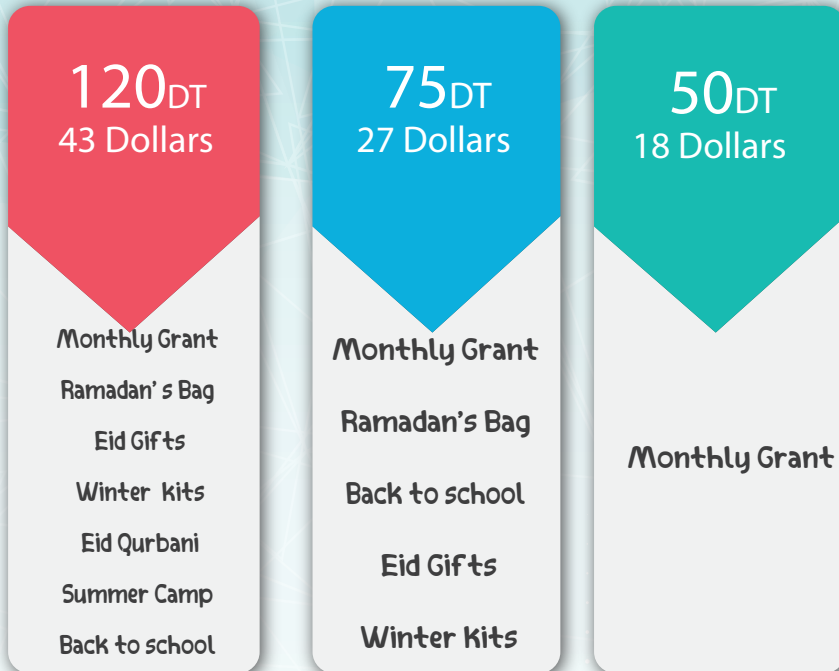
120DT
43 Dollars

Monthly Grant
Ramadan' s Bag
Eid Gifts
Winter kits
Eid Qurbani
Summer Camp
Back to school

75DT
27 Dollars

Monthly Grant
Ramadan's Bag
Back to school
Eid Gifts
Winter Kits

50DT
18 Dollars

Monthly Grant